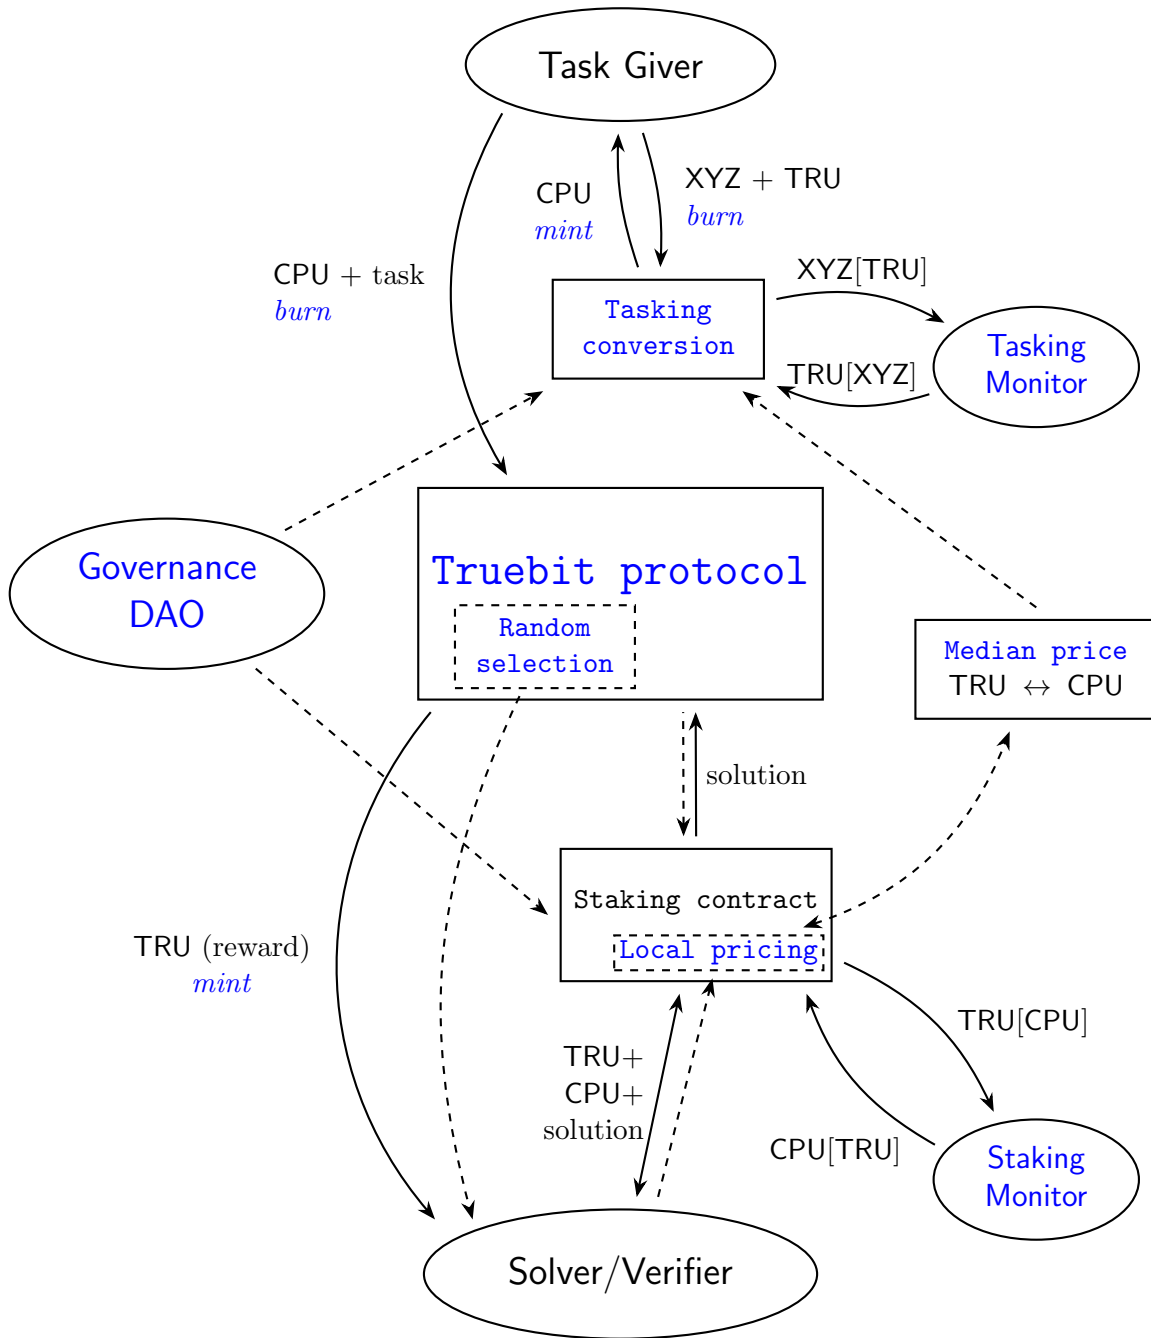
Task Giver

CPU
mint

XYZ + TRU
burn

CPU + task
burn

Tasking conversion

XYZ[TRU]

TRU[XYZ]

Tasking Monitor

Governance DAO

Truebit protocol

Random selection

Median price
TRU $\leftrightarrow$ CPU

solution

Staking contract

Local pricing

TRU (reward)
mint

TRU+
CPU+
solution

TRU[CPU]

CPU[TRU]

Staking Monitor

Solver/Verifier